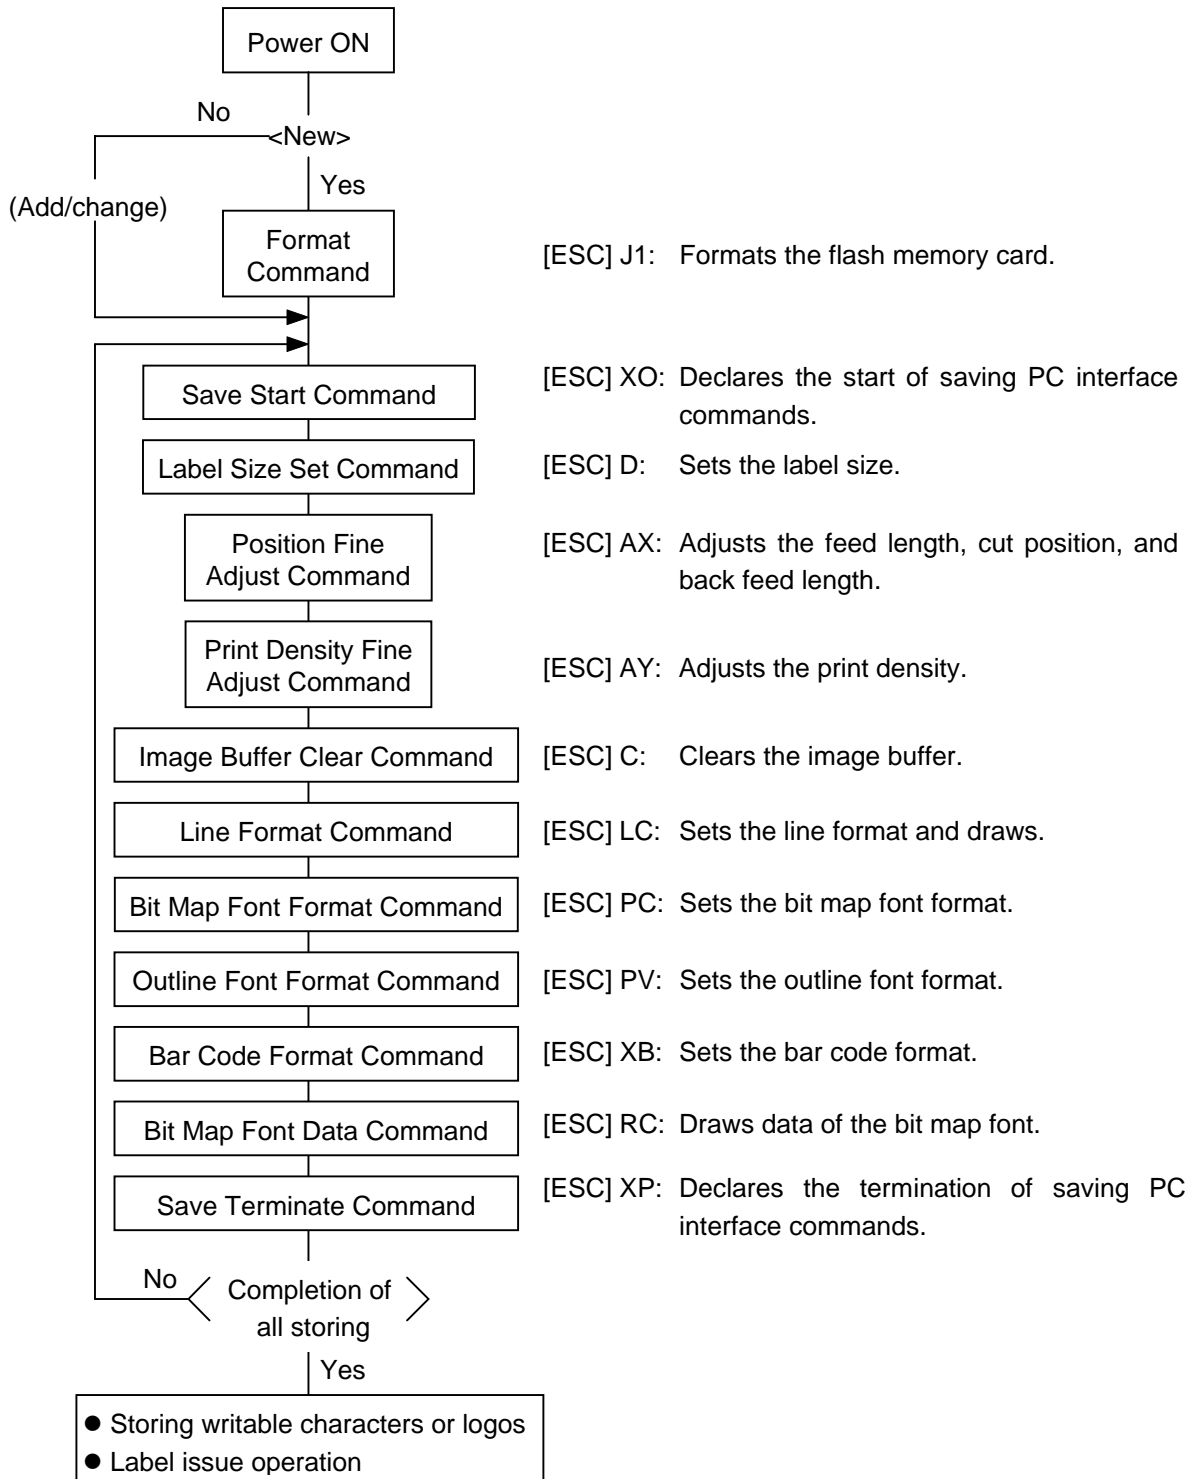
Power ON

No

<New>

Yes

(Add/change)

Format Command

[ESC] J1: Formats the flash memory card.

Save Start Command

[ESC] XO: Declares the start of saving PC interface commands.

Label Size Set Command

[ESC] D: Sets the label size.

Position Fine Adjust Command

[ESC] AX: Adjusts the feed length, cut position, and back feed length.

Print Density Fine Adjust Command

[ESC] AY: Adjusts the print density.

Image Buffer Clear Command

[ESC] C: Clears the image buffer.

Line Format Command

[ESC] LC: Sets the line format and draws.

Bit Map Font Format Command

[ESC] PC: Sets the bit map font format.

Outline Font Format Command

[ESC] PV: Sets the outline font format.

Bar Code Format Command

[ESC] XB: Sets the bar code format.

Bit Map Font Data Command

[ESC] RC: Draws data of the bit map font.

Save Terminate Command

[ESC] XP: Declares the termination of saving PC interface commands.

No

Completion of all storing

Yes

● Storing writable characters or logos
● Label issue operation